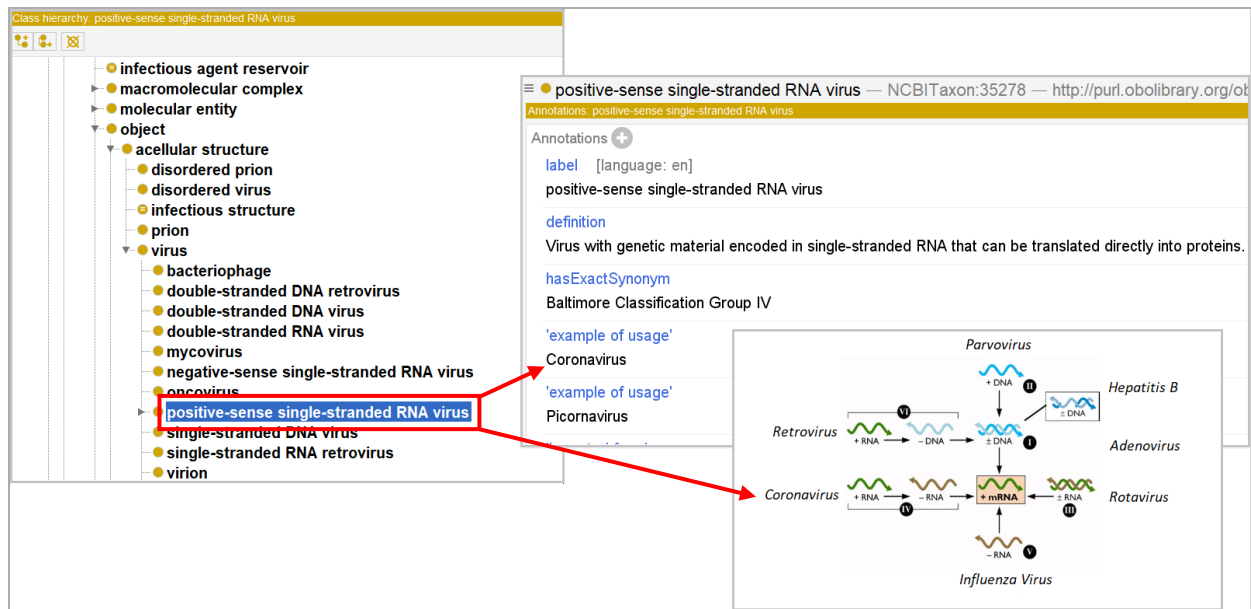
Class hierarchy: positive-sense single-stranded RNA virus

infectious agent reservoir
macromolecular complex
molecular entity
object
acellular structure
disordered prion
disordered virus
infectious structure
prion
virus
bacteriophage
double-stranded DNA retrovirus
double-stranded DNA virus
double-stranded RNA virus
mycovirus
negative-sense single-stranded RNA virus
oncovirus
positive-sense single-stranded RNA virus
single-stranded DNA virus
single-stranded RNA retrovirus
virion

positive-sense single-stranded RNA virus — NCBITaxon:35278 — http://purl.obolibrary.org/ob

Annotations: positive-sense single-stranded RNA virus

Annotations

label [language: en]
positive-sense single-stranded RNA virus

definition
Virus with genetic material encoded in single-stranded RNA that can be translated directly into proteins.

hasExactSynonym
Baltimore Classification Group IV

'example of usage'
Coronavirus

'example of usage'
Picornavirus

Parvovirus
+ DNA
II
Hepatitis B
± DNA
VI
Retrovirus
+ RNA
− DNA
± DNA
I
Adenovirus
Coronavirus
+ RNA
− RNA
+ mRNA
± RNA
Rotavirus
IV
III
− RNA
V
Influenza Virus